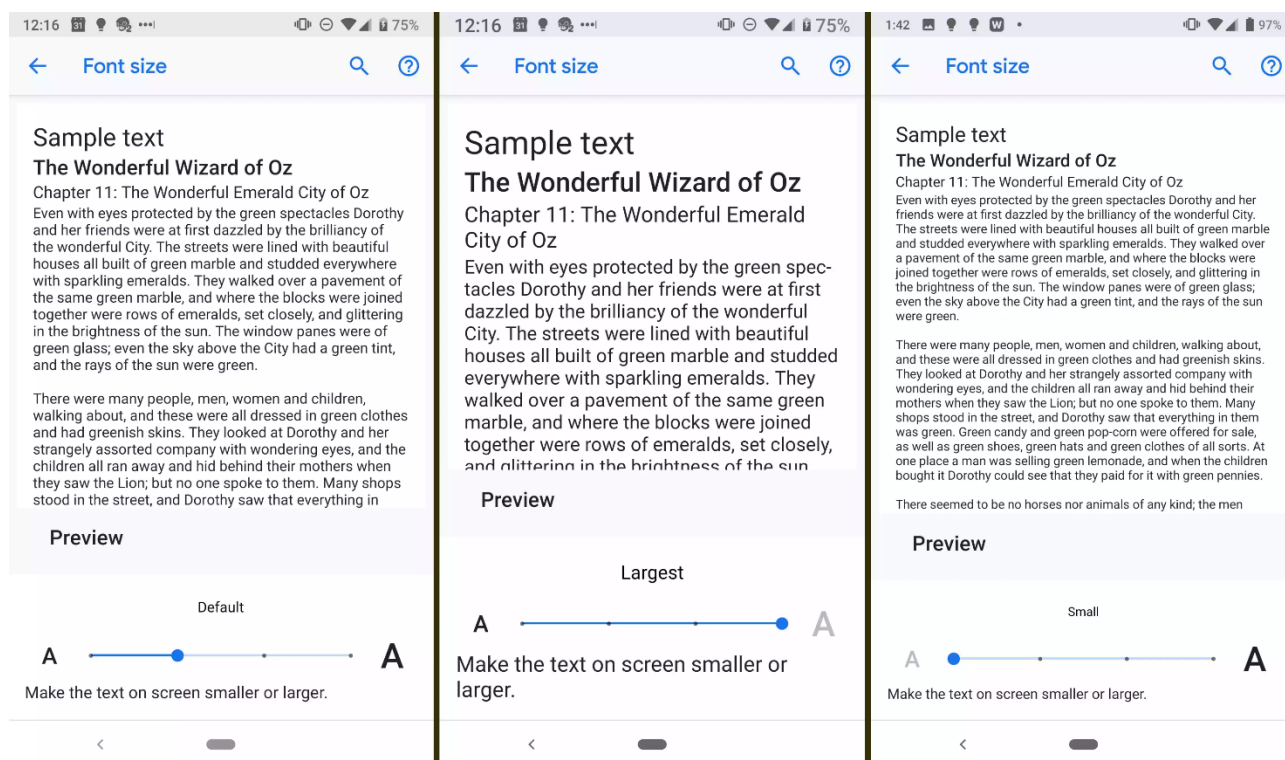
12:16 31 75%

Font size

Sample text

The Wonderful Wizard of Oz

Chapter 11: The Wonderful Emerald City of Oz

Even with eyes protected by the green spectacles Dorothy and her friends were at first dazzled by the brilliancy of the wonderful City. The streets were lined with beautiful houses all built of green marble and studded everywhere with sparkling emeralds. They walked over a pavement of the same green marble, and where the blocks were joined together were rows of emeralds, set closely, and glittering in the brightness of the sun. The window panes were of green glass; even the sky above the City had a green tint, and the rays of the sun were green.

There were many people, men, women and children, walking about, and these were all dressed in green clothes and had greenish skins. They looked at Dorothy and her strangely assorted company with wondering eyes, and the children all ran away and hid behind their mothers when they saw the Lion; but no one spoke to them. Many shops stood in the street, and Dorothy saw that everything in

Preview

Default

A A

Make the text on screen smaller or larger.

12:16 31 75%

Font size

Sample text

The Wonderful Wizard of Oz

Chapter 11: The Wonderful Emerald City of Oz

Even with eyes protected by the green spectacles Dorothy and her friends were at first dazzled by the brilliancy of the wonderful City. The streets were lined with beautiful houses all built of green marble and studded everywhere with sparkling emeralds. They walked over a pavement of the same green marble, and where the blocks were joined together were rows of emeralds, set closely, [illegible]

Preview

Largest

A A

Make the text on screen smaller or larger.

1:42 97%

Font size

Sample text

The Wonderful Wizard of Oz

Chapter 11: The Wonderful Emerald City of Oz

Even with eyes protected by the green spectacles Dorothy and her friends were at first dazzled by the brilliancy of the wonderful City. The streets were lined with beautiful houses all built of green marble and studded everywhere with sparkling emeralds. They walked over a pavement of the same green marble, and where the blocks were joined together were rows of emeralds, set closely, and glittering in the brightness of the sun. The window panes were of green glass; even the sky above the City had a green tint, and the rays of the sun were green.

There were many people, men, women and children, walking about, and these were all dressed in green clothes and had greenish skins. They looked at Dorothy and her strangely assorted company with wondering eyes, and the children all ran away and hid behind their mothers when they saw the Lion; but no one spoke to them. Many shops stood in the street, and Dorothy saw that everything in them was green. Green candy and green pop-corn were offered for sale, as well as green shoes, green hats and green clothes of all sorts. At one place a man was selling green lemonade, and when the children bought it Dorothy could see that they paid for it with green pennies.

There seemed to be no horses nor animals of any kind; the men

Preview

Small

A A

Make the text on screen smaller or larger.